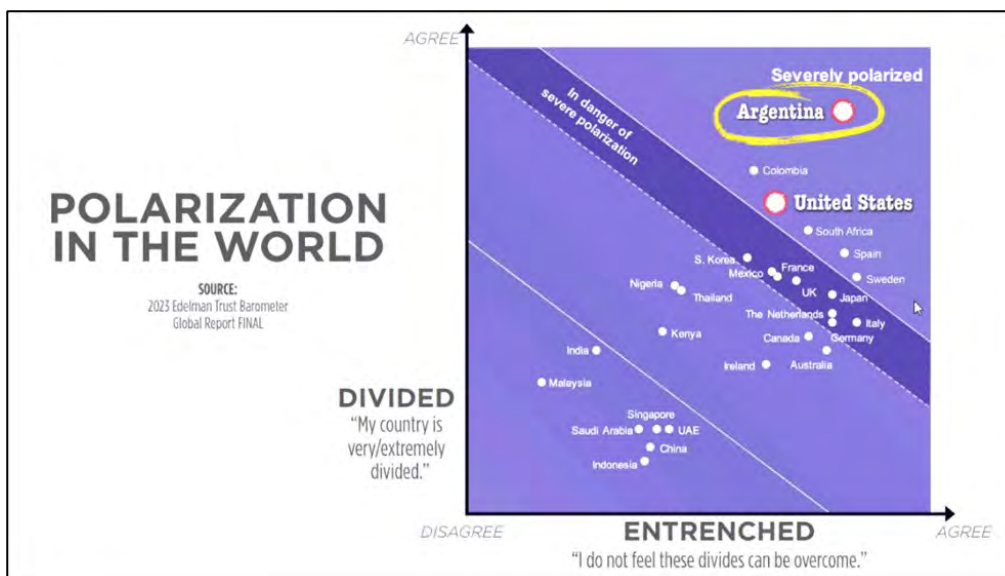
POLARIZATION IN THE WORLD

SOURCE:
2023 Edelman Trust Barometer
Global Report FINAL

AGREE

Severely polarized

In danger of severe polarization

Argentina

Colombia

United States

South Africa

Spain

Sweden

S. Korea

Mexico

France

UK

Japan

Nigeria

Thailand

The Netherlands

Italy

Kenya

Canada

Germany

India

Ireland

Australia

Malaysia

Singapore

Saudi Arabia

UAE

China

Indonesia

DIVIDED
"My country is very/extremely divided."

DISAGREE

ENTRENCHED
"I do not feel these divides can be overcome."

AGREE